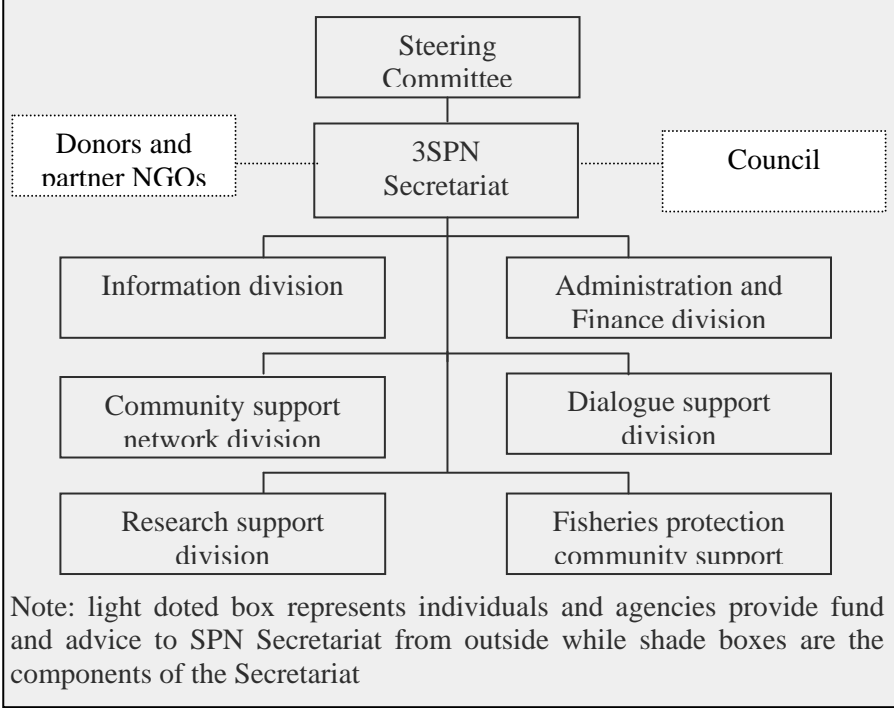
Steering Committee

Donors and partner NGOs

3SPN Secretariat

Council

Information division

Administration and Finance division

Community support network division

Dialogue support division

Research support division

Fisheries protection community support

Note: light doted box represents individuals and agencies provide fund and advice to SPN Secretariat from outside while shade boxes are the components of the Secretariat